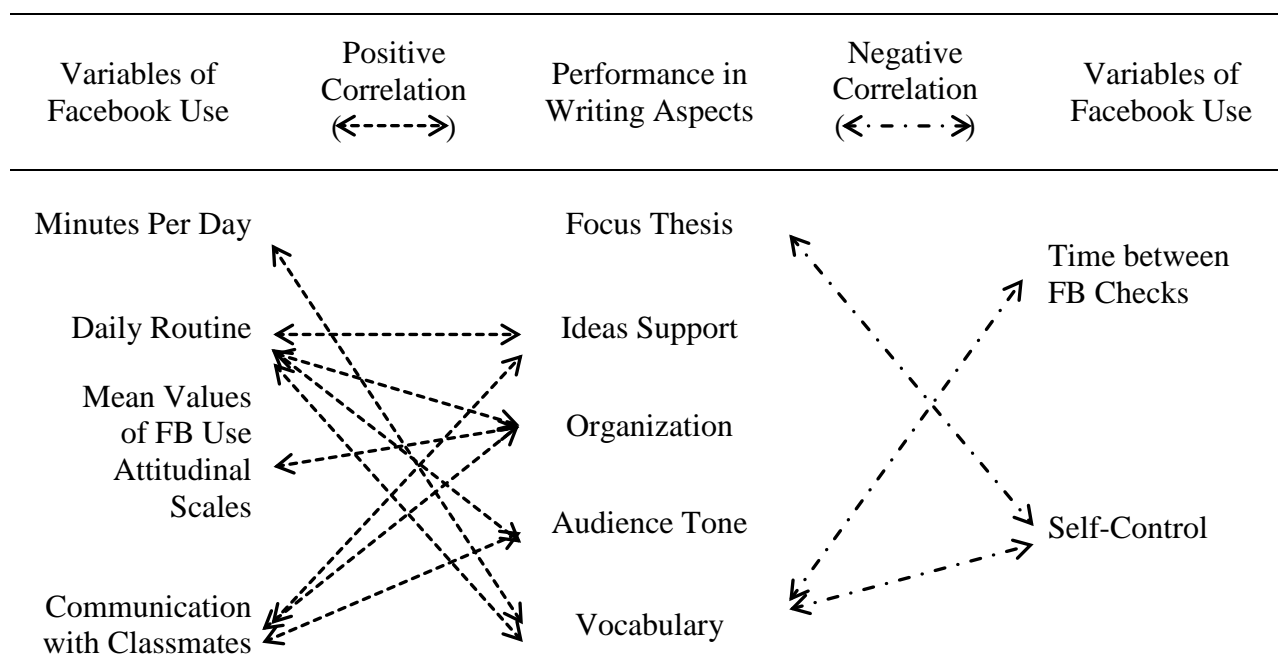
| Variables of Facebook Use | Positive Correlation (<----->) | Performance in Writing Aspects | Negative Correlation (<·-·-·>) | Variables of Facebook Use |
|---|---|---|---|---|

Minutes Per Day

Daily Routine

Mean Values of FB Use Attitudinal Scales

Communication with Classmates

Focus Thesis

Ideas Support

Organization

Audience Tone

Vocabulary

Time between FB Checks

Self-Control